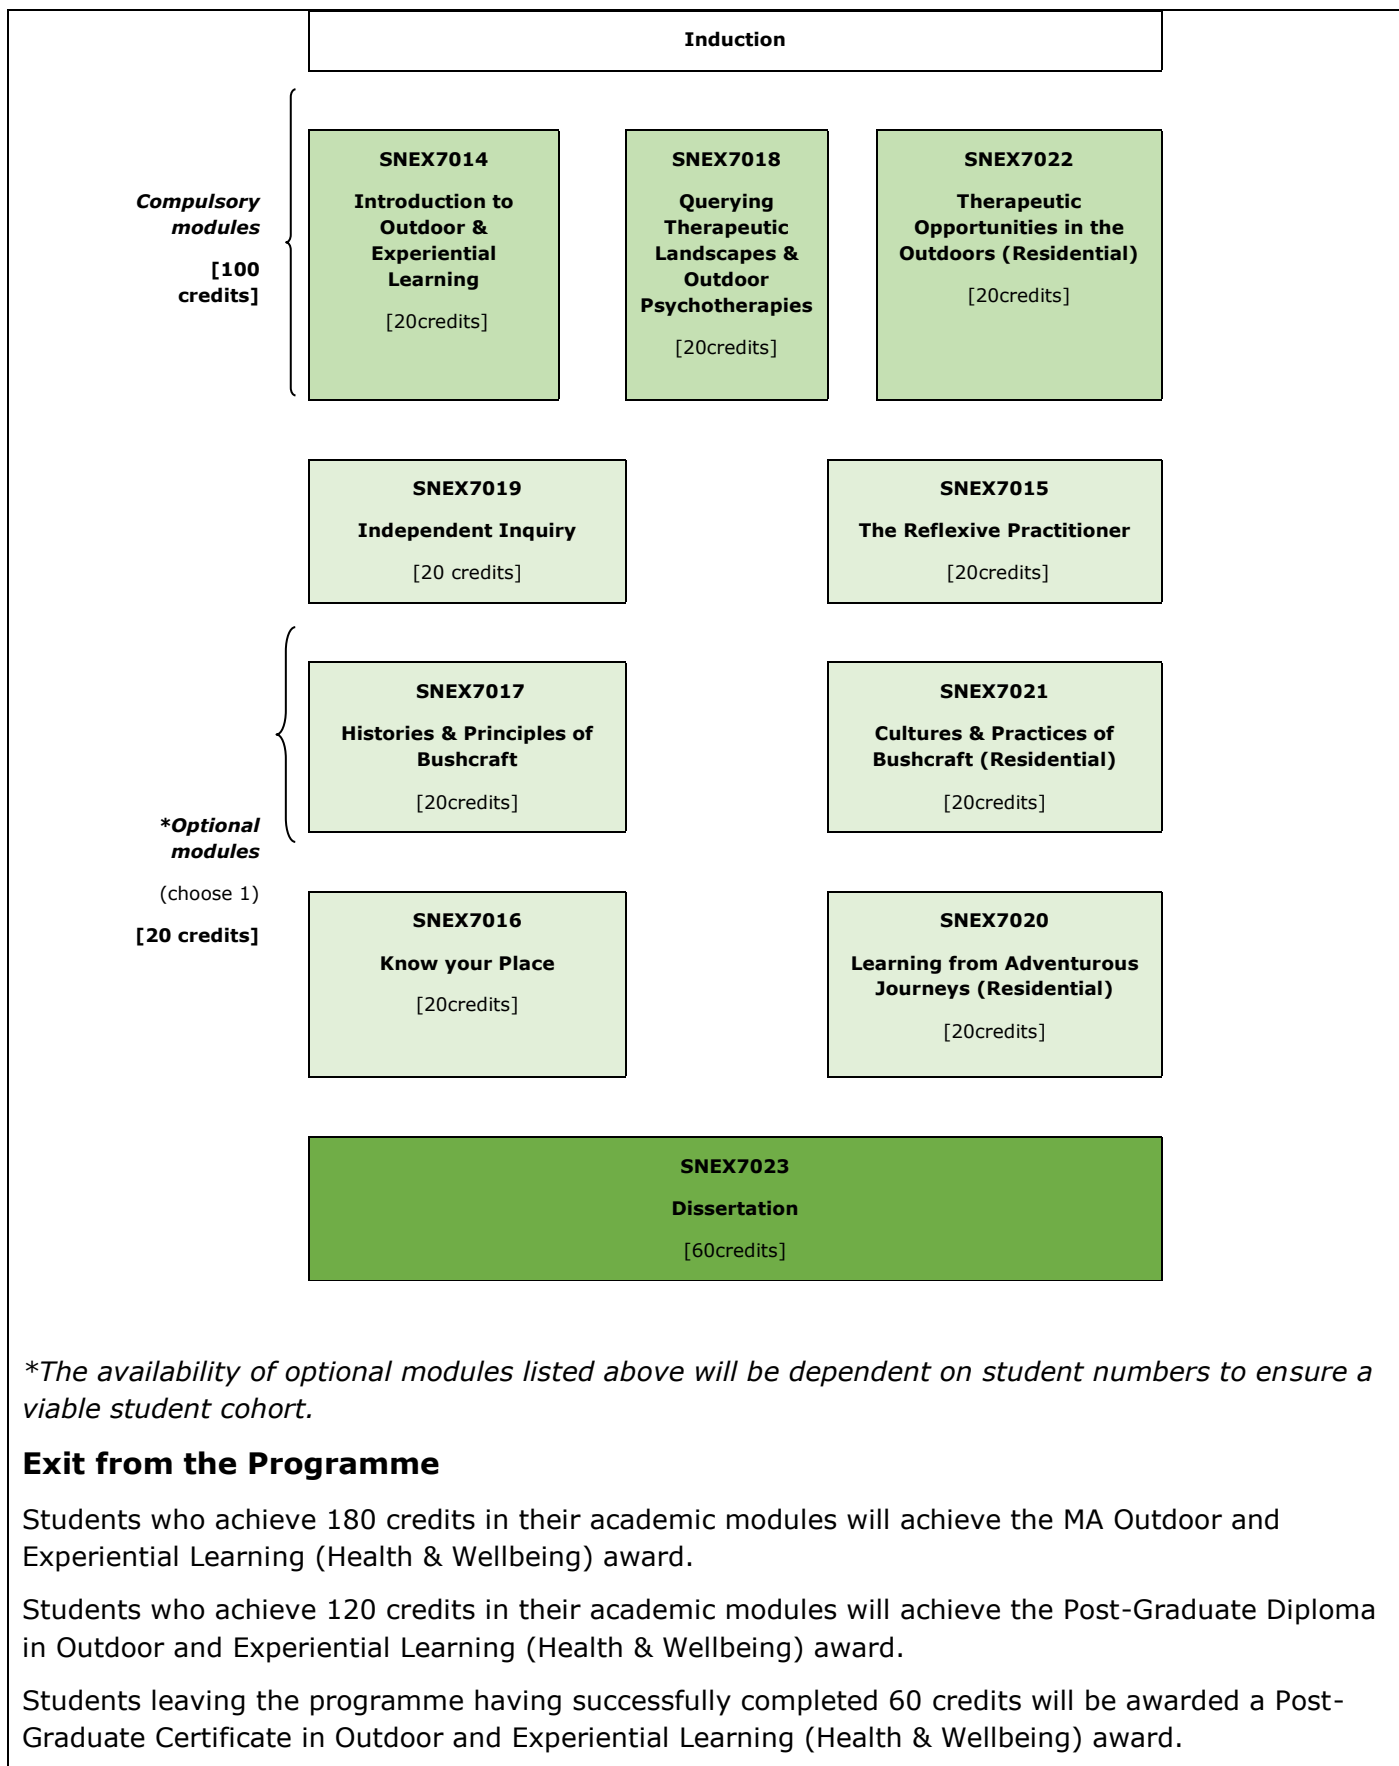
Induction

Compulsory modules

[100 credits]

SNEX7014

Introduction to Outdoor & Experiential Learning

[20credits]

SNEX7018

Querying Therapeutic Landscapes & Outdoor Psychotherapies

[20credits]

SNEX7022

Therapeutic Opportunities in the Outdoors (Residential)

[20credits]

SNEX7019

Independent Inquiry

[20 credits]

SNEX7015

The Reflexive Practitioner

[20credits]

*Optional modules

(choose 1)

[20 credits]

SNEX7017

Histories & Principles of Bushcraft

[20credits]

SNEX7021

Cultures & Practices of Bushcraft (Residential)

[20credits]

SNEX7016

Know your Place

[20credits]

SNEX7020

Learning from Adventurous Journeys (Residential)

[20credits]

SNEX7023

Dissertation

[60credits]

*The availability of optional modules listed above will be dependent on student numbers to ensure a viable student cohort.

Exit from the Programme

Students who achieve 180 credits in their academic modules will achieve the MA Outdoor and Experiential Learning (Health & Wellbeing) award.

Students who achieve 120 credits in their academic modules will achieve the Post-Graduate Diploma in Outdoor and Experiential Learning (Health & Wellbeing) award.

Students leaving the programme having successfully completed 60 credits will be awarded a Post-Graduate Certificate in Outdoor and Experiential Learning (Health & Wellbeing) award.